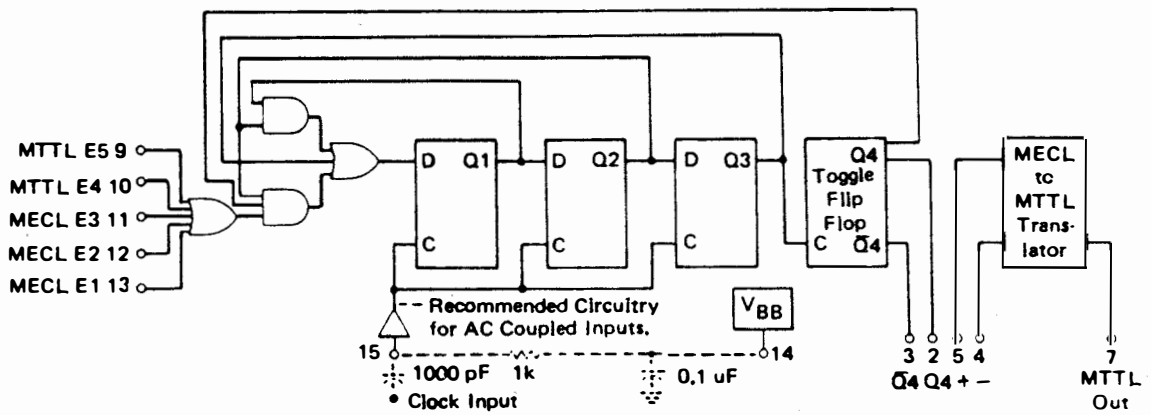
MTTL E5 9
MTTL E4 10
MECL E3 11
MECL E2 12
MECL E1 13

D Q1
C
D Q2
C
D Q3
C

Q4
Toggle Flip Flop
C $\overline{Q4}$

MECL to MTTL Translator

Recommended Circuitry for AC Coupled Inputs.

$V_{BB}$

15
14
1000 pF
1k
0.1 uF
• Clock Input

3 2 5 4
$\overline{Q4}$ Q4 + −

7
MTTL Out